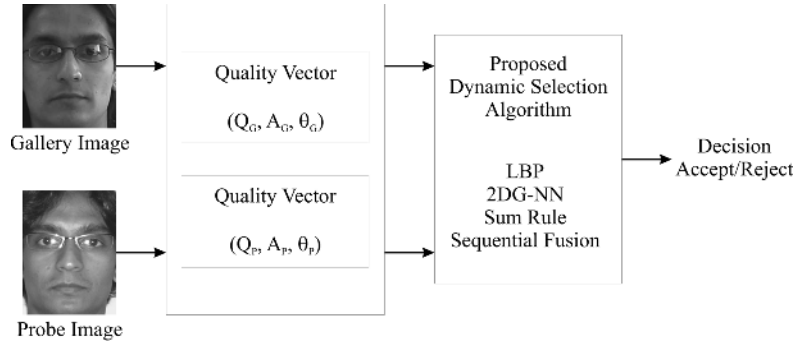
Gallery Image

Probe Image

Quality Vector

$(Q_G, A_G, \theta_G)$

Quality Vector

$(Q_P, A_P, \theta_P)$

Proposed Dynamic Selection Algorithm

LBP
2DG-NN
Sum Rule
Sequential Fusion

Decision
Accept/Reject